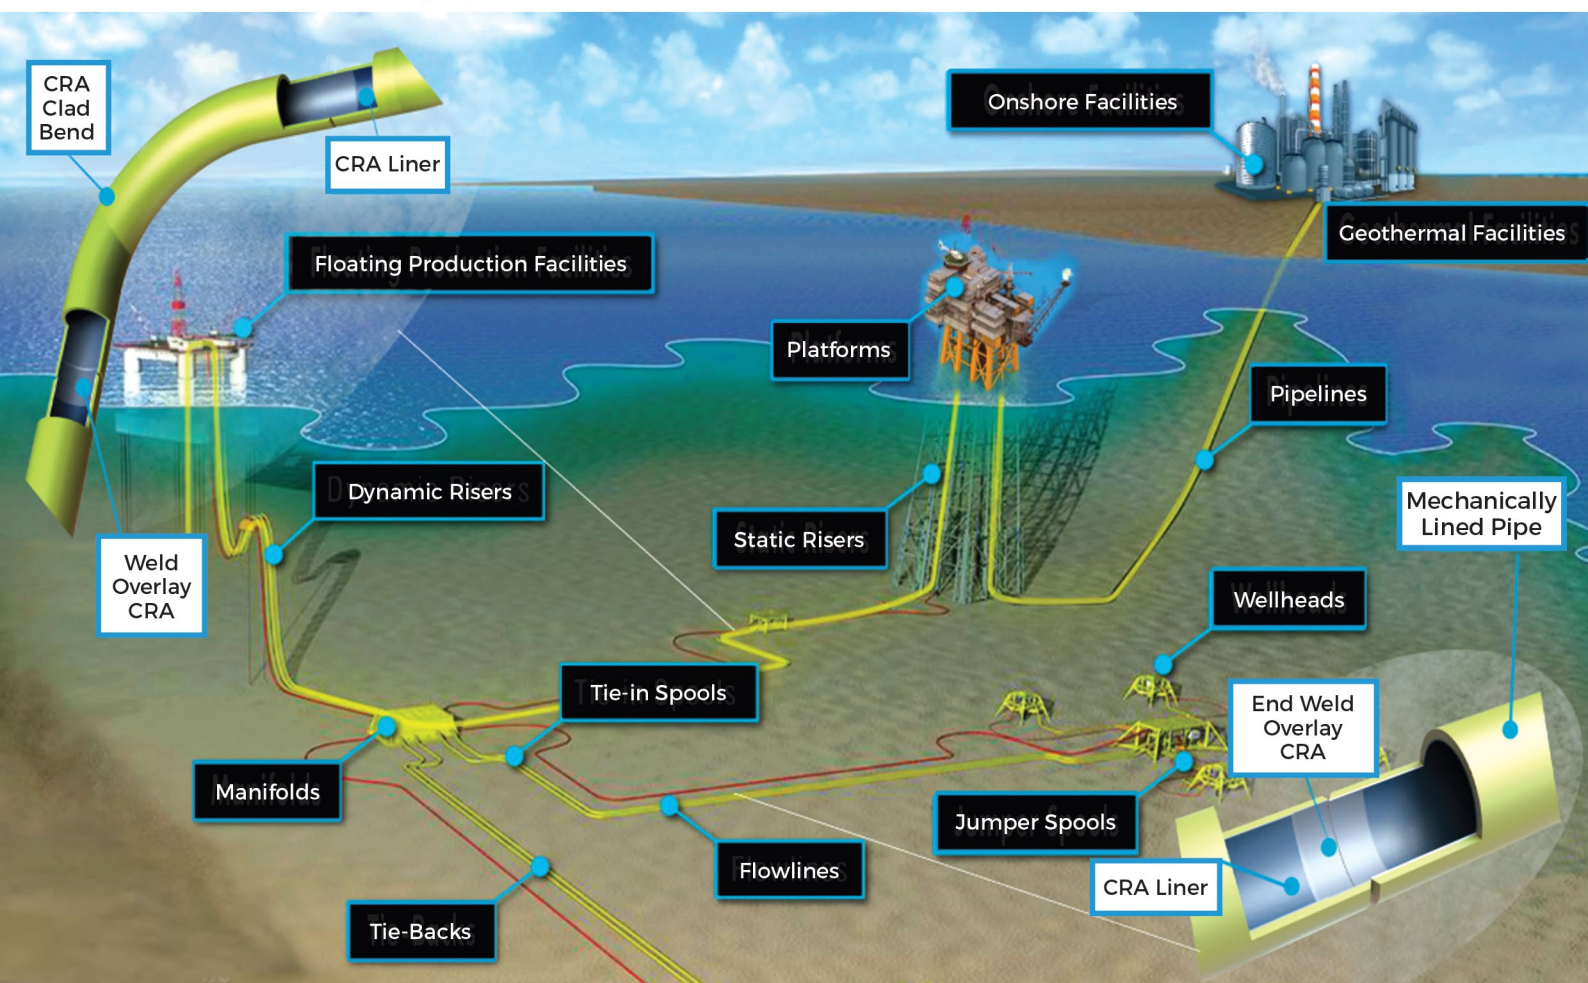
CRA Clad Bend

CRA Liner

Onshore Facilities

Geothermal Facilities

Floating Production Facilities

Platforms

Pipelines

Dynamic Risers

Weld Overlay CRA

Static Risers

Mechanically Lined Pipe

Wellheads

Tie-in Spools

End Weld Overlay CRA

Manifolds

Jumper Spools

Flowlines

CRA Liner

Tie-Backs